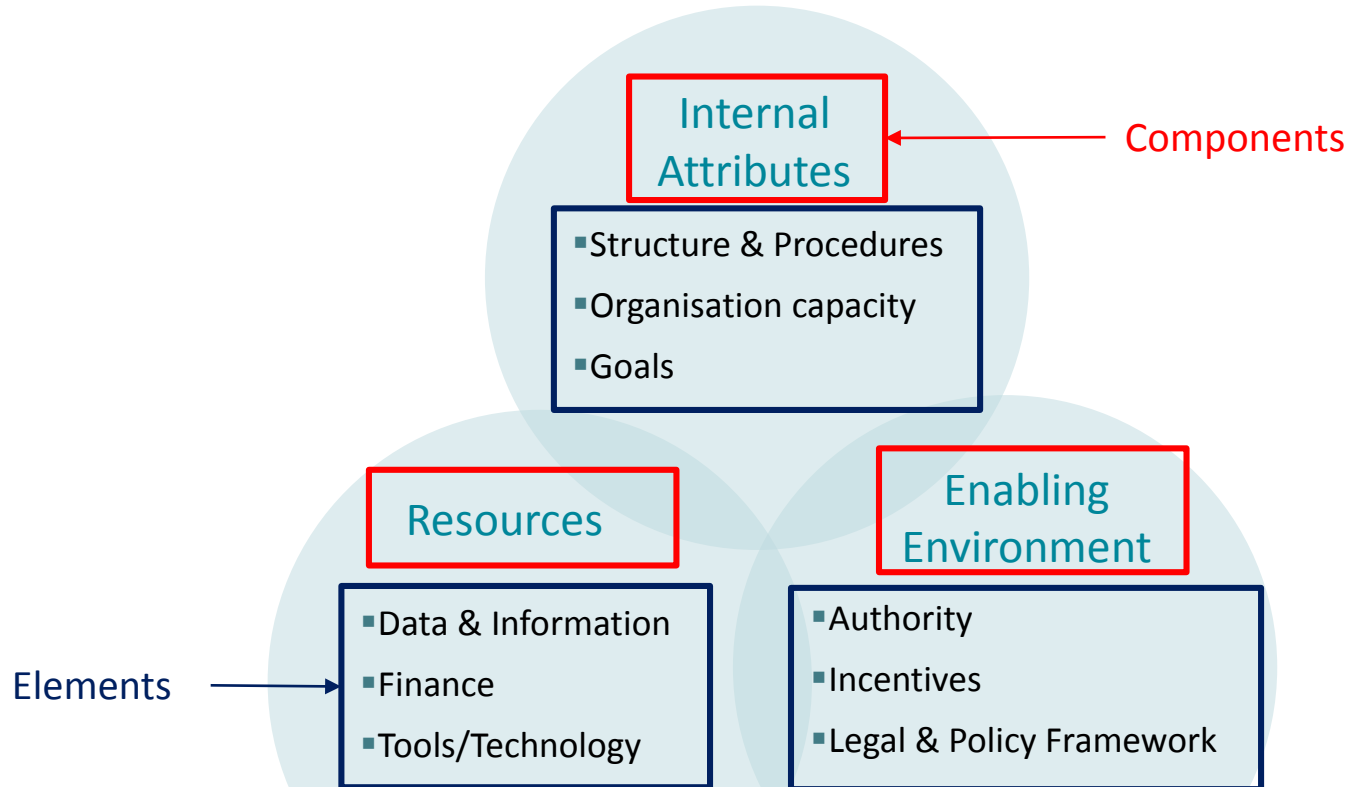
Internal Attributes

Components

Structure & Procedures
Organisation capacity
Goals

Resources

Enabling Environment

Data & Information
Finance
Tools/Technology

Elements

Authority
Incentives
Legal & Policy Framework